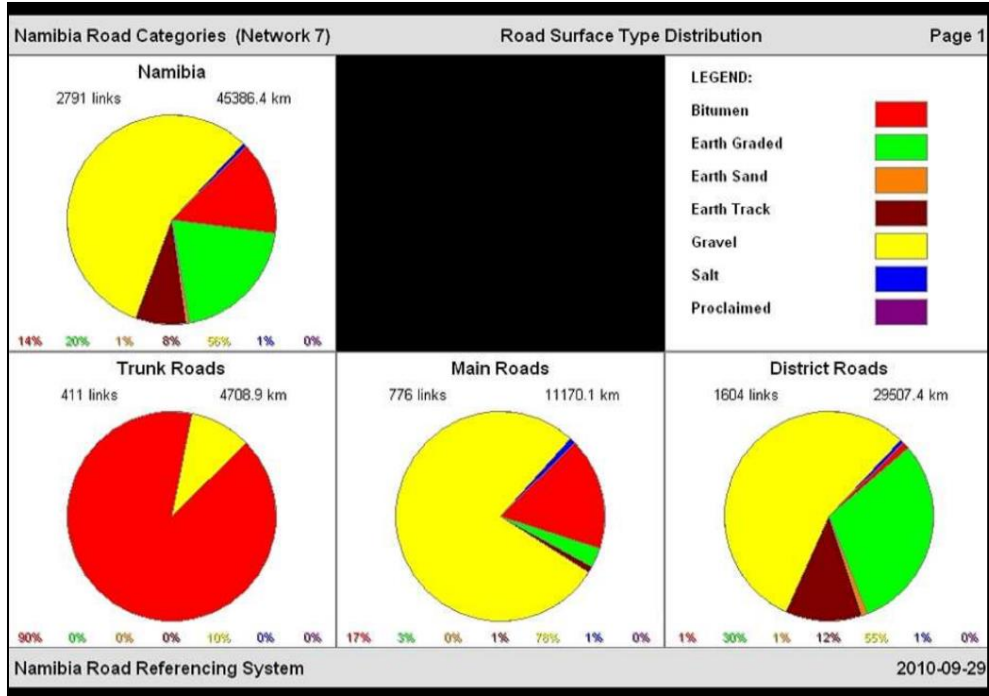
Namibia Road Categories (Network 7) | Road Surface Type Distribution | Page 1

Namibia
2791 links 45386.4 km
14% 20% 1% 8% 56% 1% 0%

LEGEND:
Bitumen
Earth Graded
Earth Sand
Earth Track
Gravel
Salt
Proclaimed

Trunk Roads
411 links 4708.9 km
90% 0% 0% 0% 10% 0% 0%

Main Roads
776 links 11170.1 km
17% 3% 0% 1% 78% 1% 0%

District Roads
1604 links 29507.4 km
1% 30% 1% 12% 55% 1% 0%

Namibia Road Referencing System
2010-09-29